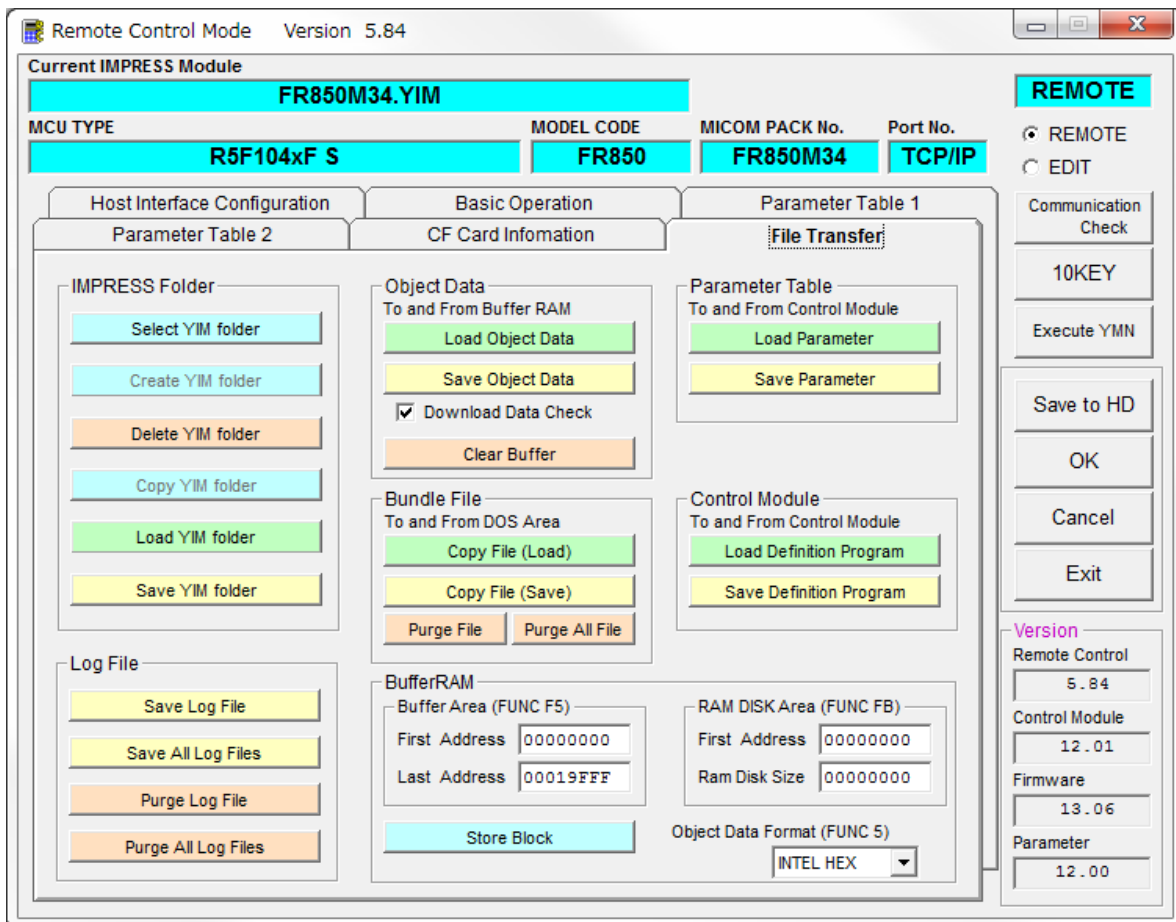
Remote Control Mode Version 5.84

Current IMPRESS Module
FR850M34.YIM

REMOTE

MCU TYPE
R5F104xF S

MODEL CODE
FR850

MICOM PACK No.
FR850M34

Port No.
TCP/IP

REMOTE
EDIT

Host Interface Configuration
Basic Operation
Parameter Table 1
Parameter Table 2
CF Card Infomation
File Transfer

Communication Check
10KEY
Execute YMN

IMPRESS Folder
Select YIM folder
Create YIM folder
Delete YIM folder
Copy YIM folder
Load YIM folder
Save YIM folder

Object Data
To and From Buffer RAM
Load Object Data
Save Object Data
Download Data Check
Clear Buffer

Parameter Table
To and From Control Module
Load Parameter
Save Parameter

Save to HD
OK
Cancel
Exit

Bundle File
To and From DOS Area
Copy File (Load)
Copy File (Save)
Purge File
Purge All File

Control Module
To and From Control Module
Load Definition Program
Save Definition Program

Log File
Save Log File
Save All Log Files
Purge Log File
Purge All Log Files

BufferRAM
Buffer Area (FUNC F5)
First Address 00000000
Last Address 00019FFF

RAM DISK Area (FUNC FB)
First Address 00000000
Ram Disk Size 00000000

Store Block

Object Data Format (FUNC 5)
INTEL HEX

Version
Remote Control
5.84
Control Module
12.01
Firmware
13.06
Parameter
12.00